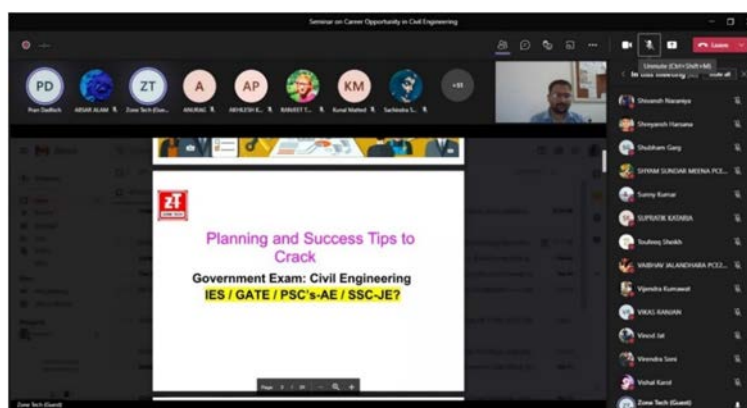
Seminar on Career Opportunity in Civil Engineering

Leave

Unmute (Ctrl+Shift+M)

In this meeting

Mute all

PD
Pran Dadhich

ABSAR ALAM

ZT
Zone Tech (Gue...

A
ANURAG

AP
AKHILESH K...

RANJEET T...

KM
Kunal Malted

Sarbinsha S...

+81

ZT

Planning and Success Tips to Crack

Government Exam: Civil Engineering

IES / GATE / PSC's-AE / SSC-JE?

Page 3 / 28

Shivansh Naraniya

Shreyansh Harsana

Shubham Garg

SHYAM SUNDAR MEENA PCE...

Sunny Kumar

SUPRATIK KATARIA

Touheeq Sheikh

VAIBHAV JALANDHARA PCE2...

Vijendra Kumawat

VIKAS RANJAN

Vinod Jat

Virendra Soni

Vishal Karol

Zone Tech (Guest)

Zone Tech (Guest)